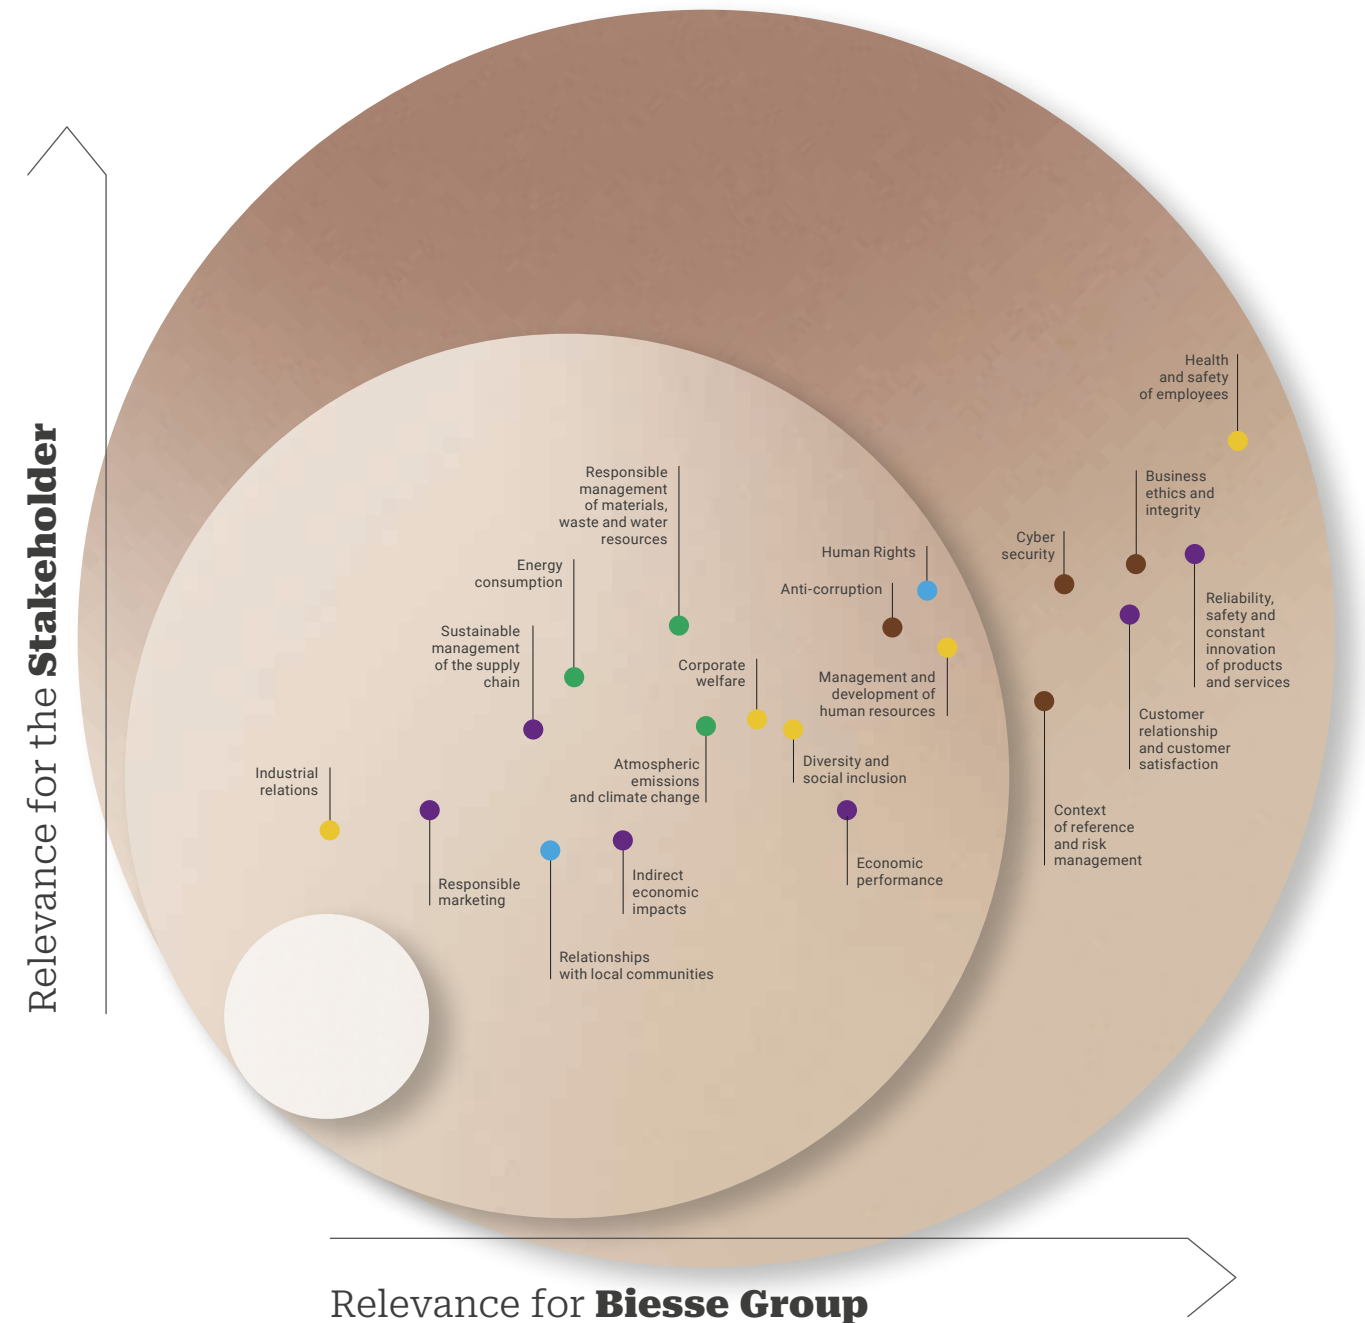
Relevance for the **Stakeholder**

Health and safety of employees

Business ethics and integrity

Cyber security

Responsible management of materials, waste and water resources

Human Rights

Anti-corruption

Energy consumption

Sustainable management of the supply chain

Corporate welfare

Management and development of human resources

Reliability, safety and constant innovation of products and services

Customer relationship and customer satisfaction

Atmospheric emissions and climate change

Diversity and social inclusion

Industrial relations

Context of reference and risk management

Economic performance

Responsible marketing

Indirect economic impacts

Relationships with local communities

Relevance for **Biesse Group**